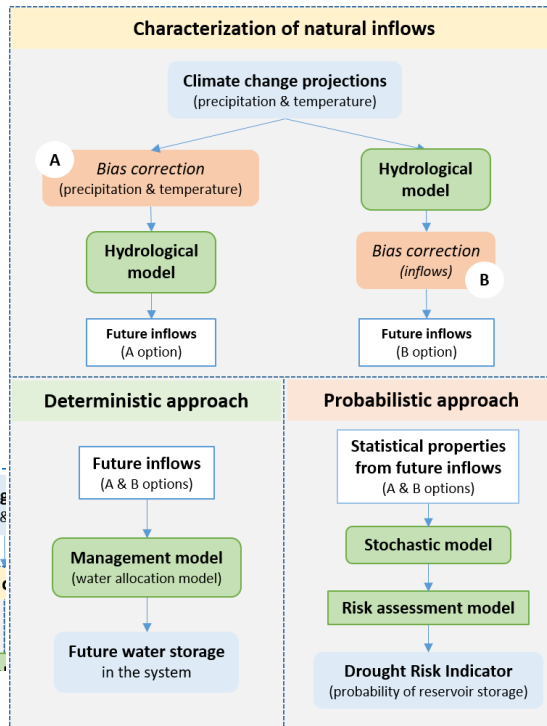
Characterization of natural inflows

Climate change projections
(precipitation & temperature)

A
Bias correction
(precipitation & temperature)

Hydrological model

Future inflows
(A option)

Hydrological model

Bias correction
(inflows)
B

Future inflows
(B option)

Deterministic approach

Future inflows
(A & B options)

Management model
(water allocation model)

Future water storage
in the system

Probabilistic approach

Statistical properties from future inflows
(A & B options)

Stochastic model

Risk assessment model

Drought Risk Indicator
(probability of reservoir storage)